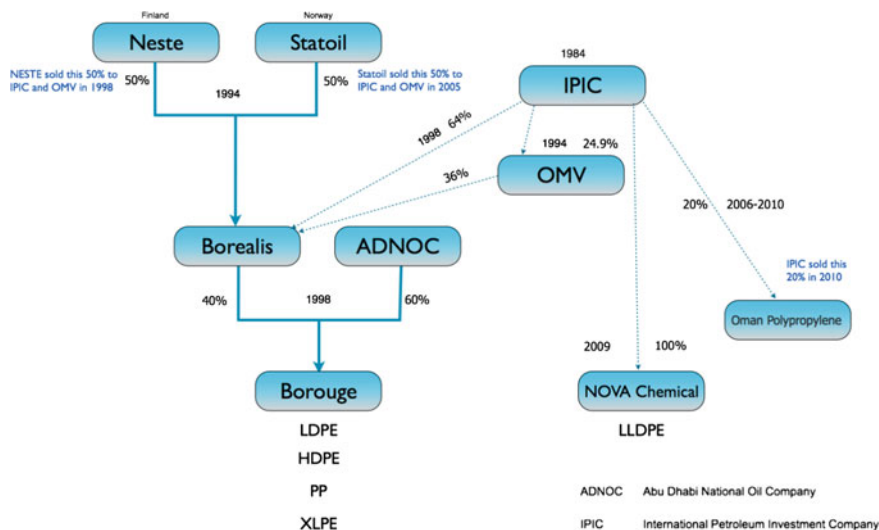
Finland

Neste

Norway

Statoil

NESTE sold this 50% to IPIC and OMV in 1998

50%

1994

50%

Statoil sold this 50% to IPIC and OMV in 2005

1984

IPIC

1998 64%

1994 24.9%

OMV

36%

20% 2006-2010

Borealis

ADNOC

IPIC sold this 20% in 2010

40%

1998

60%

Oman Polypropylene

2009

100%

Borouge

NOVA Chemical

LDPE

LLDPE

HDPE

PP

ADNOC Abu Dhabi National Oil Company

XLPE

IPIC International Petroleum Investment Company